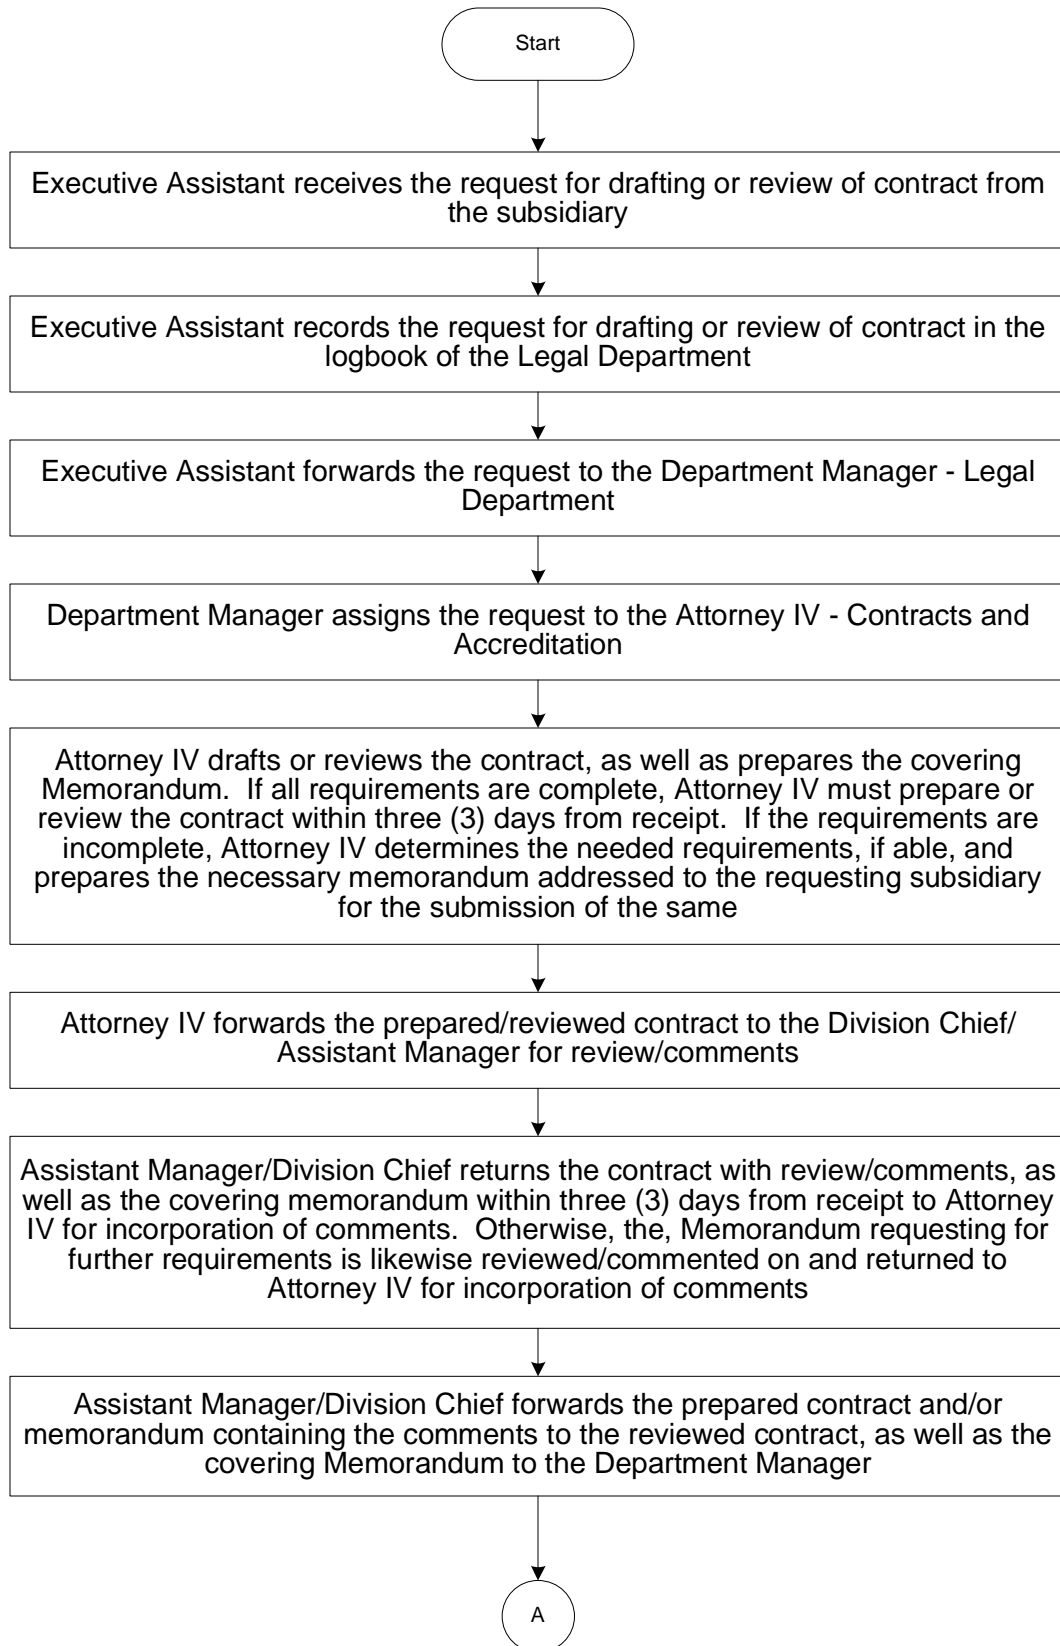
Start

Executive Assistant receives the request for drafting or review of contract from the subsidiary

Executive Assistant records the request for drafting or review of contract in the logbook of the Legal Department

Executive Assistant forwards the request to the Department Manager - Legal Department

Department Manager assigns the request to the Attorney IV - Contracts and Accreditation

Attorney IV drafts or reviews the contract, as well as prepares the covering Memorandum. If all requirements are complete, Attorney IV must prepare or review the contract within three (3) days from receipt. If the requirements are incomplete, Attorney IV determines the needed requirements, if able, and prepares the necessary memorandum addressed to the requesting subsidiary for the submission of the same

Attorney IV forwards the prepared/reviewed contract to the Division Chief/ Assistant Manager for review/comments

Assistant Manager/Division Chief returns the contract with review/comments, as well as the covering memorandum within three (3) days from receipt to Attorney IV for incorporation of comments. Otherwise, the, Memorandum requesting for further requirements is likewise reviewed/commented on and returned to Attorney IV for incorporation of comments

Assistant Manager/Division Chief forwards the prepared contract and/or memorandum containing the comments to the reviewed contract, as well as the covering Memorandum to the Department Manager

A